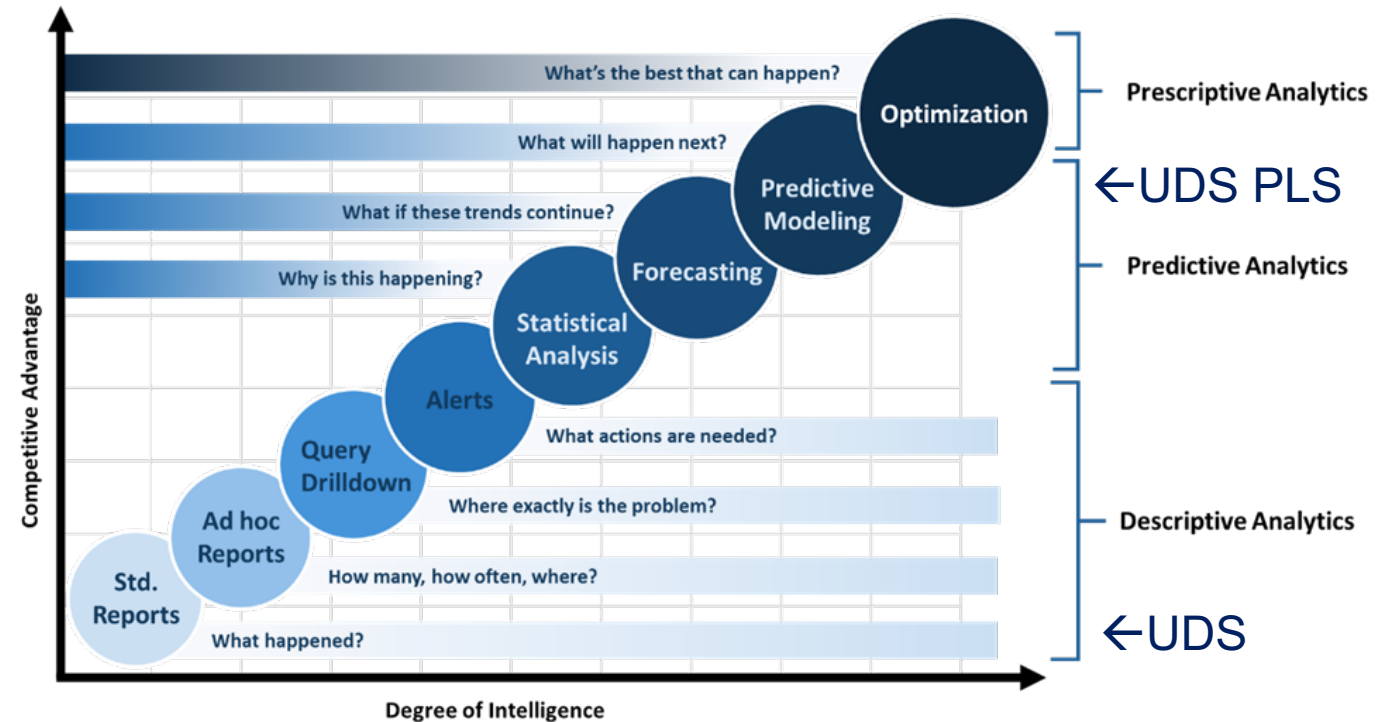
What's the best that can happen?

Optimization

Prescriptive Analytics

What will happen next?

Predictive Modeling

←UDS PLS

What if these trends continue?

Forecasting

Predictive Analytics

Why is this happening?

Statistical Analysis

Alerts

Query Drilldown

What actions are needed?

Ad hoc Reports

Where exactly is the problem?

Descriptive Analytics

Std. Reports

How many, how often, where?

What happened?

←UDS

Competitive Advantage

Degree of Intelligence